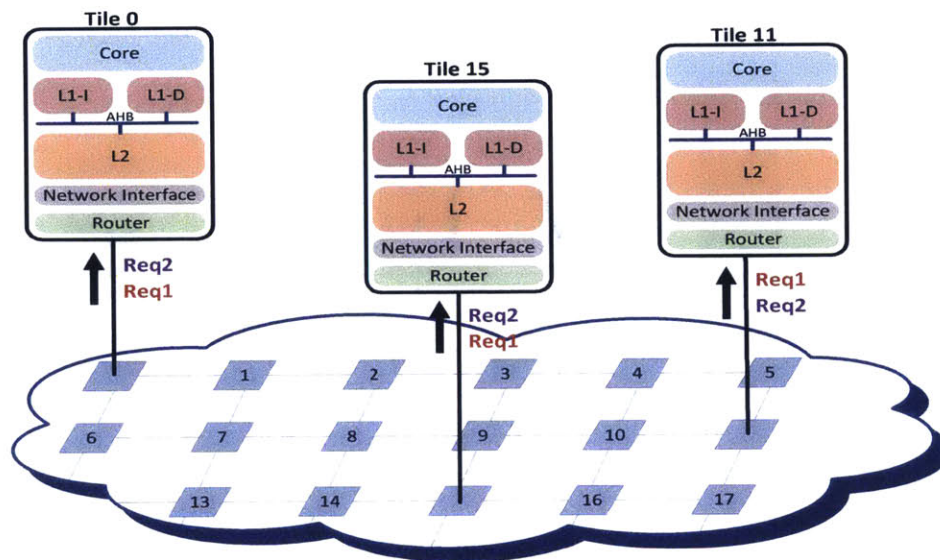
Tile 0

Core

L1-I

L1-D

AHB

L2

Network Interface

Router

Req2
Req1

Tile 15

Core

L1-I

L1-D

AHB

L2

Network Interface

Router

Req2
Req1

Tile 11

Core

L1-I

L1-D

AHB

L2

Network Interface

Router

Req1
Req2

1

2

3

4

5

6

7

8

9

10

13

14

16

17